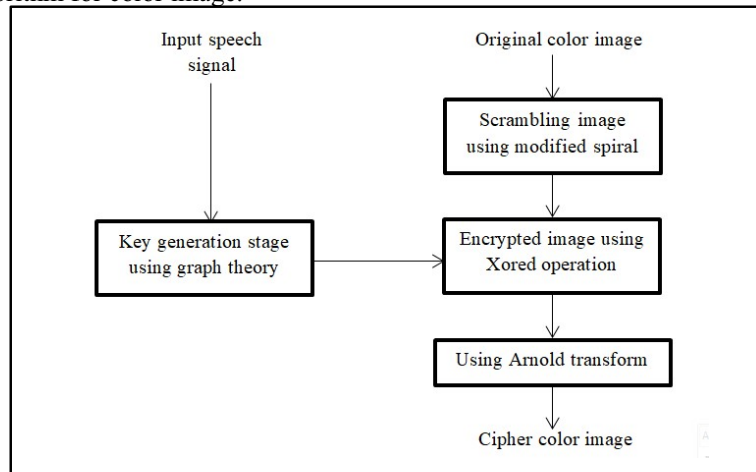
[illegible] for color image.

Input speech signal

Original color image

Scrambling image using modified spiral

Key generation stage using graph theory

Encrypted image using Xored operation

Using Arnold transform

Cipher color image